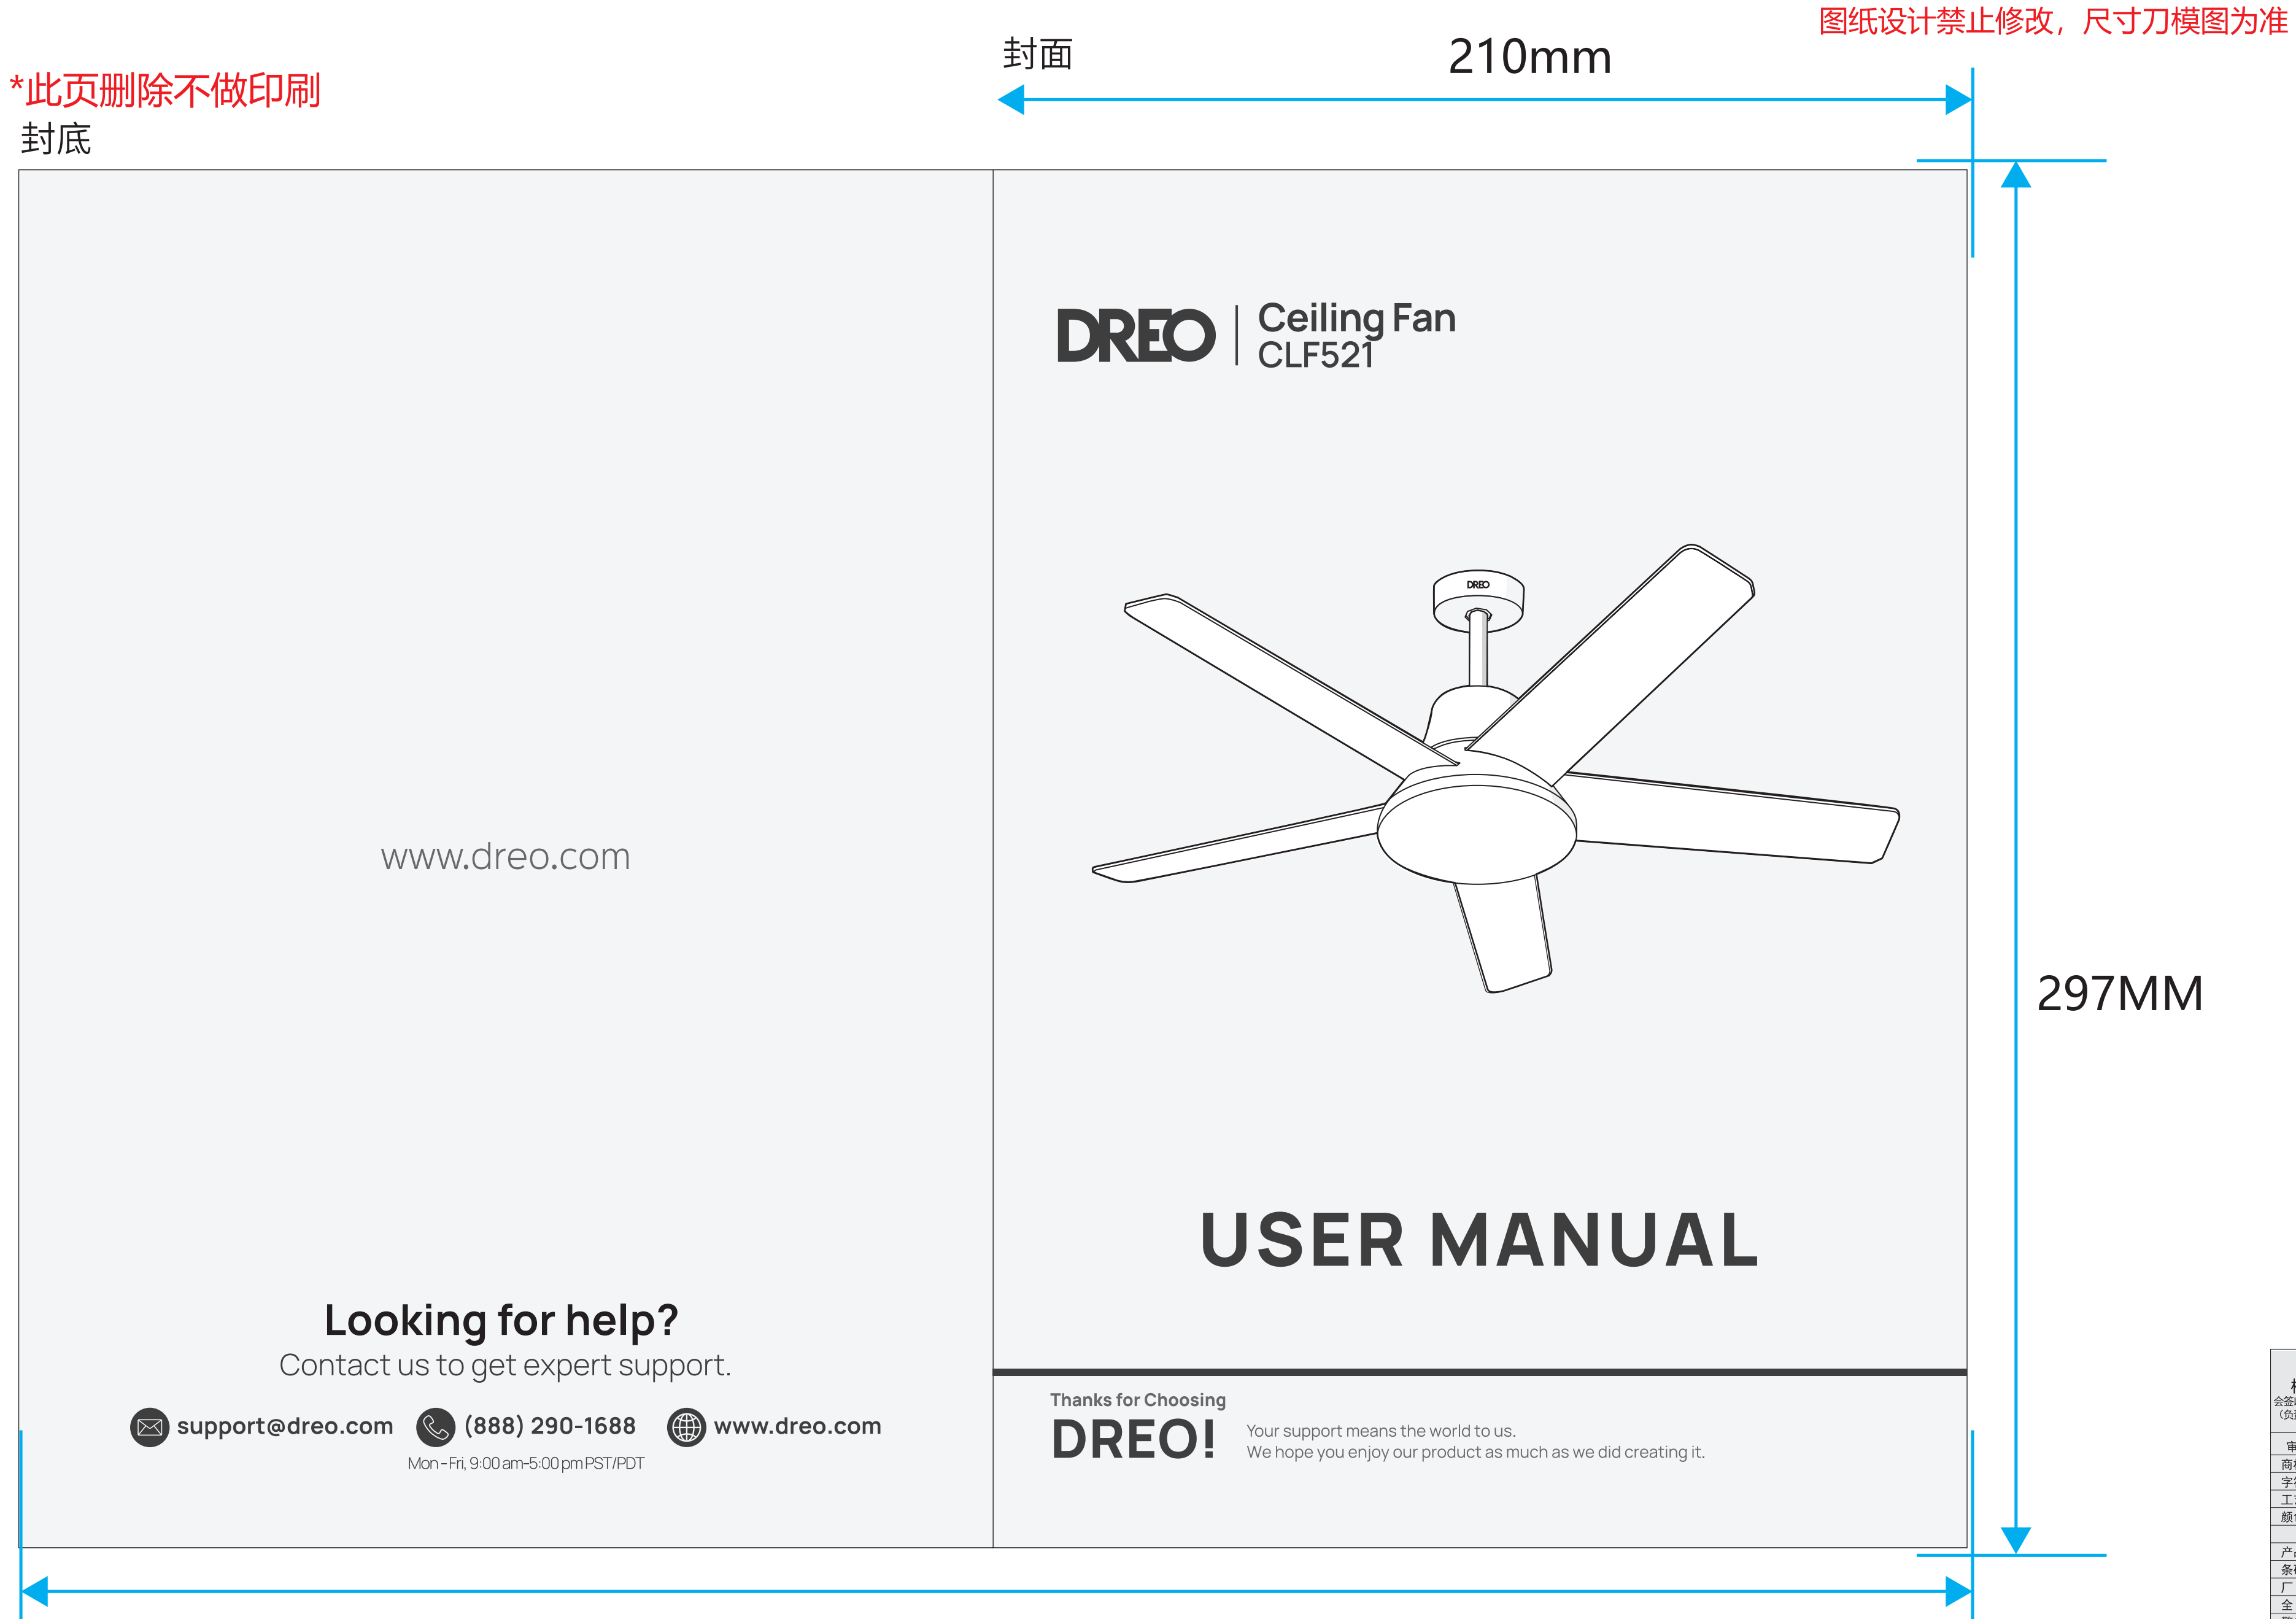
图纸设计禁止修改，尺寸刀模图为准

*此页删除不做印刷

封底

封面

210mm

297MM

www.dreo.com

Looking for help?

Contact us to get expert support.

support@dreo.com (888) 290-1688 www.dreo.com

Mon - Fri, 9:00 am-5:00 pm PST/PDT

DREO | Ceiling Fan CLF521

DREO

USER MANUAL

Thanks for Choosing

DREO!

Your support means the world to us.
We hope you enjoy our product as much as we did creating it.